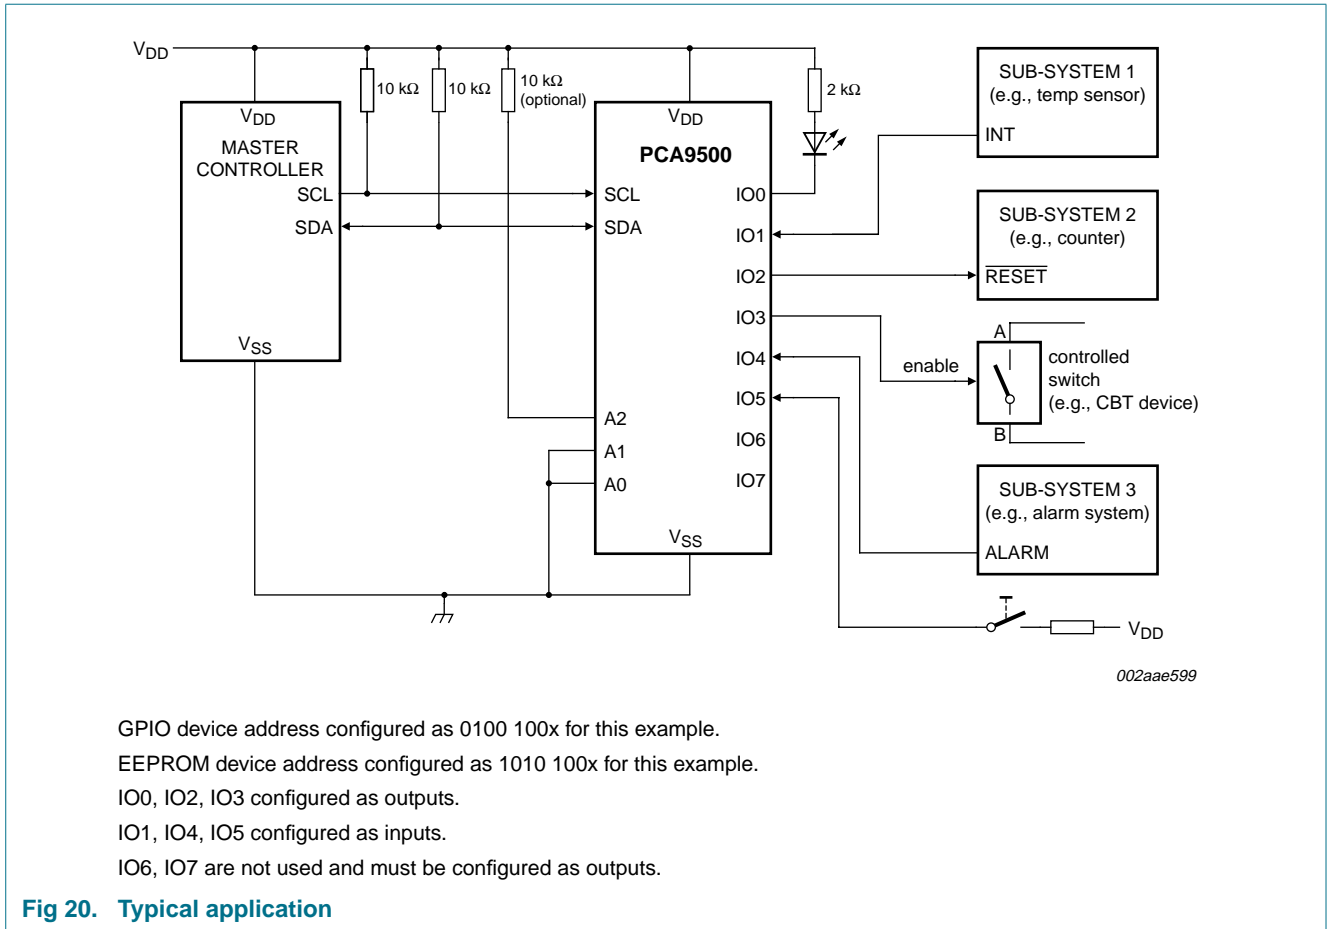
$V_{DD}$

10 kΩ

10 kΩ

10 kΩ (optional)

2 kΩ

$V_{DD}$

MASTER CONTROLLER

SCL

SDA

$V_{SS}$

$V_{DD}$

PCA9500

SCL

SDA

IO0

IO1

IO2

IO3

IO4

IO5

IO6

IO7

A2

A1

A0

$V_{SS}$

SUB-SYSTEM 1 (e.g., temp sensor)

INT

SUB-SYSTEM 2 (e.g., counter)

$\overline{RESET}$

A

enable

controlled switch (e.g., CBT device)

B

SUB-SYSTEM 3 (e.g., alarm system)

ALARM

$V_{DD}$

002aae599

GPIO device address configured as 0100 100x for this example.

EEPROM device address configured as 1010 100x for this example.

IO0, IO2, IO3 configured as outputs.

IO1, IO4, IO5 configured as inputs.

IO6, IO7 are not used and must be configured as outputs.

Fig 20. Typical application